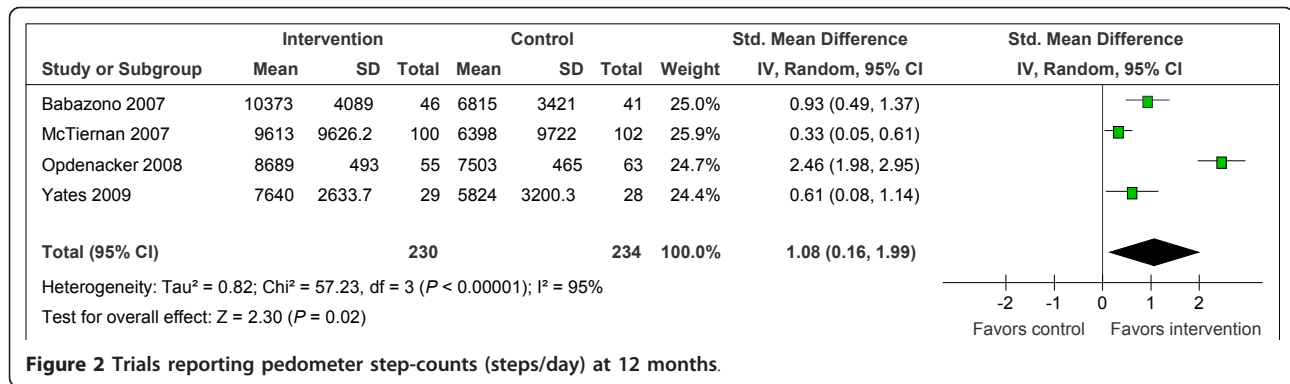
| | Intervention | | | Control | | | | Std. Mean Difference | Std. Mean Difference |
|---|---|---|---|---|---|---|---|---|---|
| Study or Subgroup | Mean | SD | Total | Mean | SD | Total | Weight | IV, Random, 95% CI | IV, Random, 95% CI |
| Babazono 2007 | 10373 | 4089 | 46 | 6815 | 3421 | 41 | 25.0% | 0.93 (0.49, 1.37) | |
| McTiernan 2007 | 9613 | 9626.2 | 100 | 6398 | 9722 | 102 | 25.9% | 0.33 (0.05, 0.61) | |
| Opdenacker 2008 | 8689 | 493 | 55 | 7503 | 465 | 63 | 24.7% | 2.46 (1.98, 2.95) | |
| Yates 2009 | 7640 | 2633.7 | 29 | 5824 | 3200.3 | 28 | 24.4% | 0.61 (0.08, 1.14) | |
| Total (95% CI) | | | 230 | | | 234 | 100.0% | 1.08 (0.16, 1.99) | |

Heterogeneity: Tau² = 0.82; Chi² = 57.23, df = 3 ($P$ < 0.00001); I² = 95%

Test for overall effect: Z = 2.30 ($P$ = 0.02)

-2 -1 0 1 2

Favors control Favors intervention

Figure 2 Trials reporting pedometer step-counts (steps/day) at 12 months.